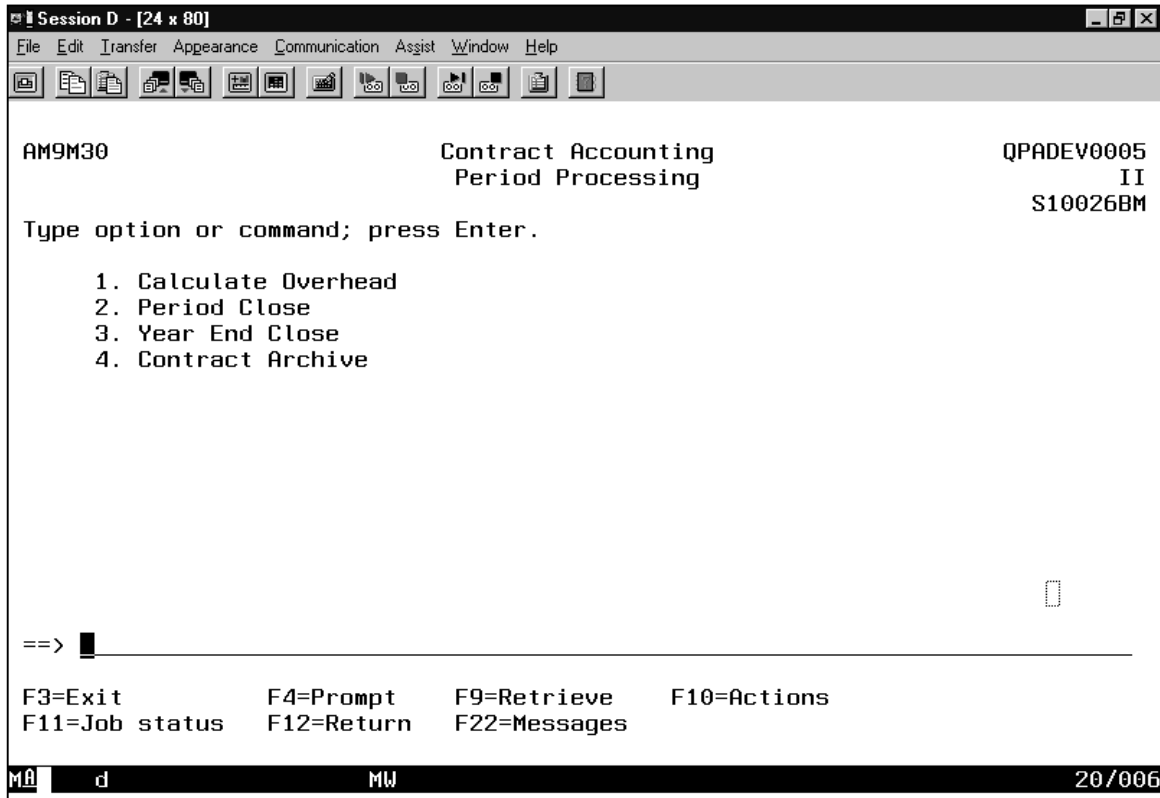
Session D - [24 x 80]

File Edit Transfer Appearance Communication Assist Window Help

AM9M30 Contract Accounting QPADEV0005
Period Processing II
S10026BM

Type option or command; press Enter.

1. Calculate Overhead
2. Period Close
3. Year End Close
4. Contract Archive

==>

F3=Exit F4=Prompt F9=Retrieve F10=Actions
F11=Job status F12=Return F22=Messages

MA d MW 20/006